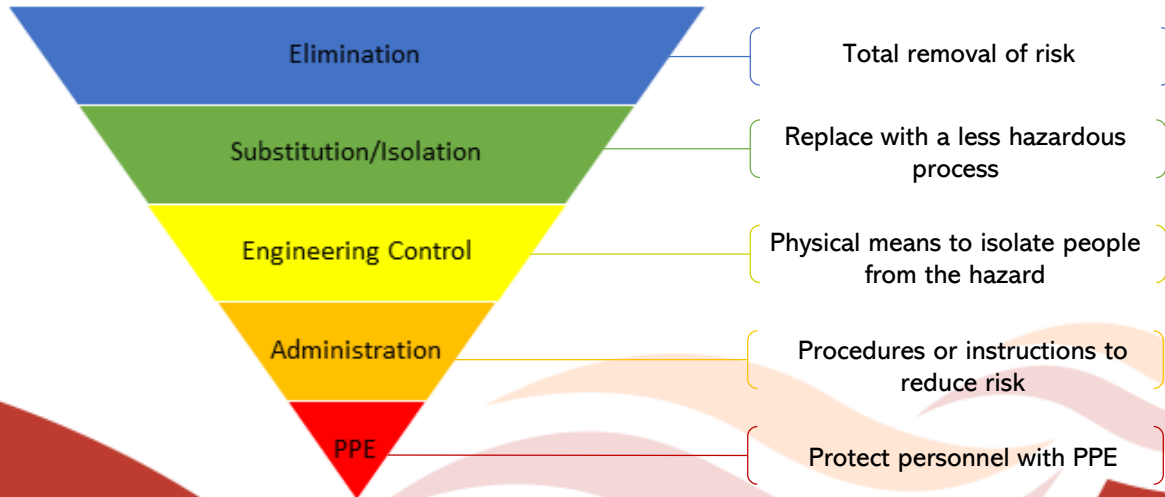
Elimination

Total removal of risk

Substitution/Isolation

Replace with a less hazardous process

Engineering Control

Physical means to isolate people from the hazard

Administration

Procedures or instructions to reduce risk

PPE

Protect personnel with PPE